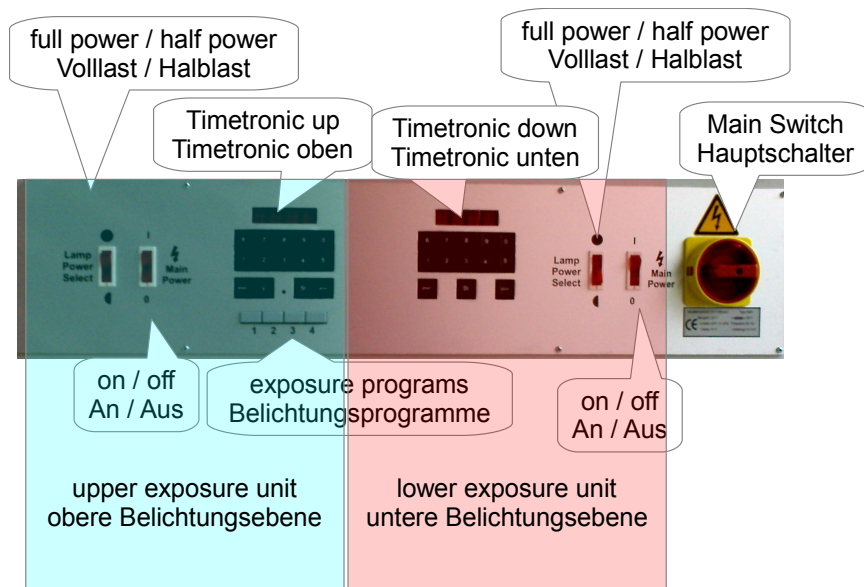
full power / half power
Volllast / Halblast

Timetronic up
Timetronic oben

Timetronic down
Timetronic unten

full power / half power
Volllast / Halblast

Main Switch
Hauptschalter

Lamp Power Select

I
0

Main Power

1 2 3 4

Lamp Power Select

I
0

Main Power

CE

on / off
An / Aus

exposure programs
Belichtungsprogramme

on / off
An / Aus

upper exposure unit
obere Belichtungsebene

lower exposure unit
untere Belichtungsebene